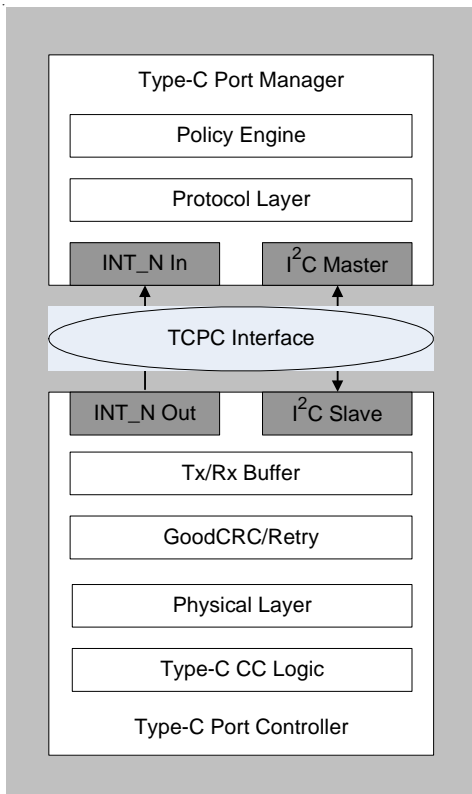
Type-C Port Manager

Policy Engine

Protocol Layer

INT_N In

$I^2C$ Master

TCPC Interface

INT_N Out

$I^2C$ Slave

Tx/Rx Buffer

GoodCRC/Retry

Physical Layer

Type-C CC Logic

Type-C Port Controller